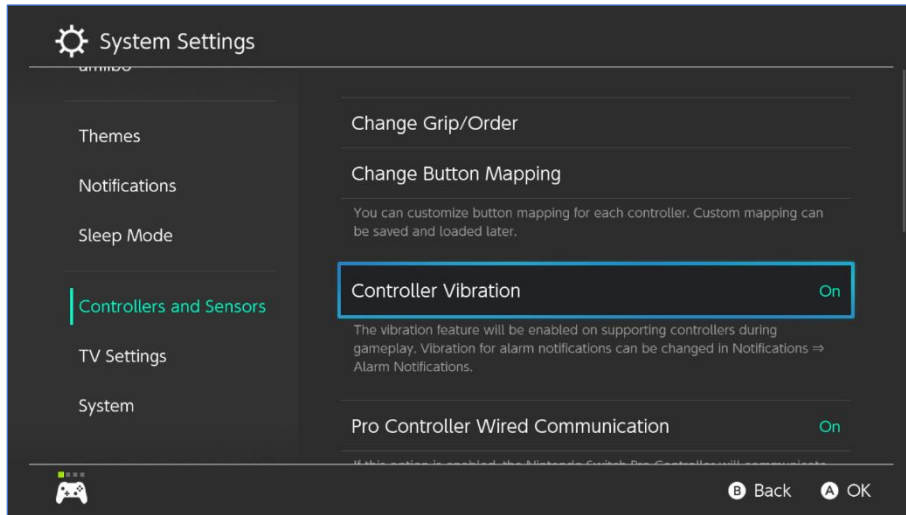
System Settings

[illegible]

Themes

Notifications

Sleep Mode

Controllers and Sensors

TV Settings

System

Change Grip/Order

Change Button Mapping

You can customize button mapping for each controller. Custom mapping can be saved and loaded later.

Controller Vibration On

The vibration feature will be enabled on supporting controllers during gameplay. Vibration for alarm notifications can be changed in Notifications ⇒ Alarm Notifications.

Pro Controller Wired Communication On

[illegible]

B Back A OK